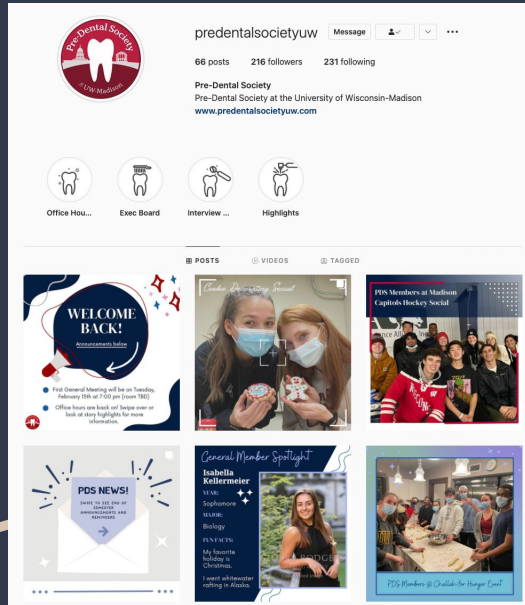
Pre-Dental Society
@UW Madison

predentalsocietyuw Message

66 posts 216 followers 231 following

Pre-Dental Society
Pre-Dental Society at the University of Wisconsin-Madison
www.predentalsocietyuw.com

Office Hou... Exec Board Interview ... Highlights

POSTS VIDEOS TAGGED

WELCOME BACK!
Announcements below

First General Meeting will be on Tuesday, February 15th at 7:00 pm (room TBD)

Office hours are back on! Swipe over or look at story highlights for more information.

Cookie Decorating Social

PDS Members at Madison Capitols Hockey Social

PDS NEWS!
SWIPE TO SEE END OF SEMESTER ANNOUNCEMENTS AND REMINDERS

General Member Spotlight
Isabella Kellermeier
YEAR:
Sophomore
MAJOR:
Biology
FUN FACTS:
My favorite holiday is Christmas.
I went whitewater rafting in Alaska.

PDS Members @ Challah for Hunger Event